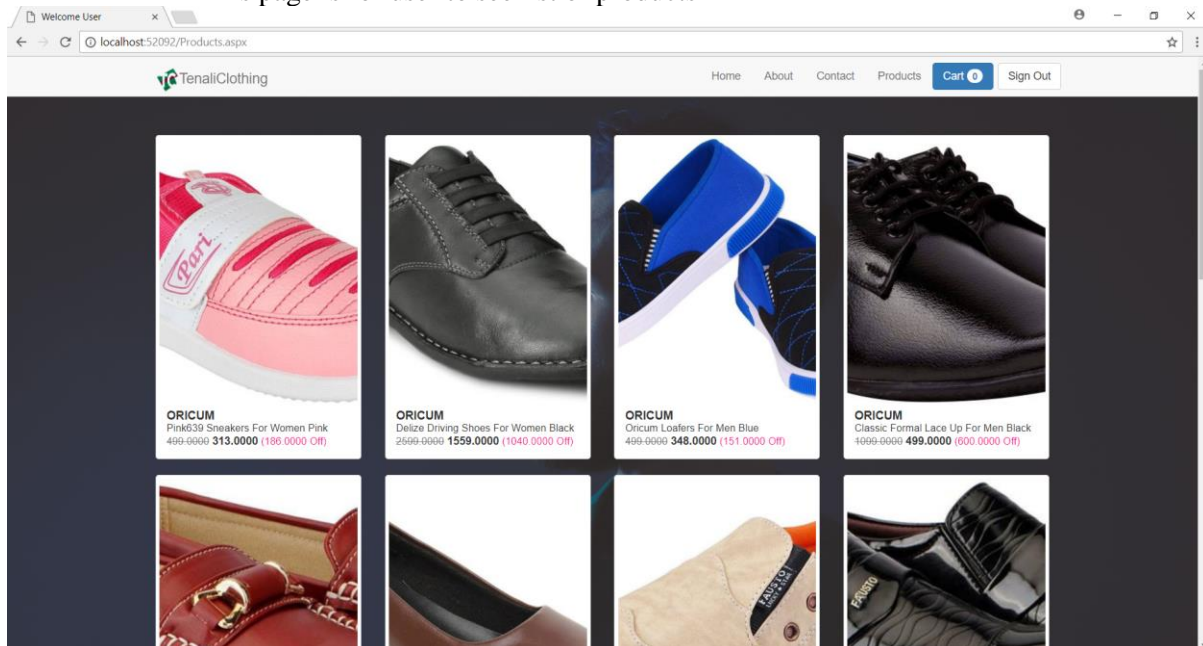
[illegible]

Welcome User ×

localhost:52092/Products.aspx

TenaliClothing

Home About Contact Products Cart 0 Sign Out

Pari

ORICUM
Pink639 Sneakers For Women Pink
~~499.0000~~ 313.0000 (186.0000 Off)

ORICUM
Delize Driving Shoes For Women Black
~~2599.0000~~ 1559.0000 (1040.0000 Off)

ORICUM
Oricum Loafers For Men Blue
~~499.0000~~ 348.0000 (151.0000 Off)

ORICUM
Classic Formal Lace Up For Men Black
~~1099.0000~~ 499.0000 (600.0000 Off)

FAUSTO

FAUSTO